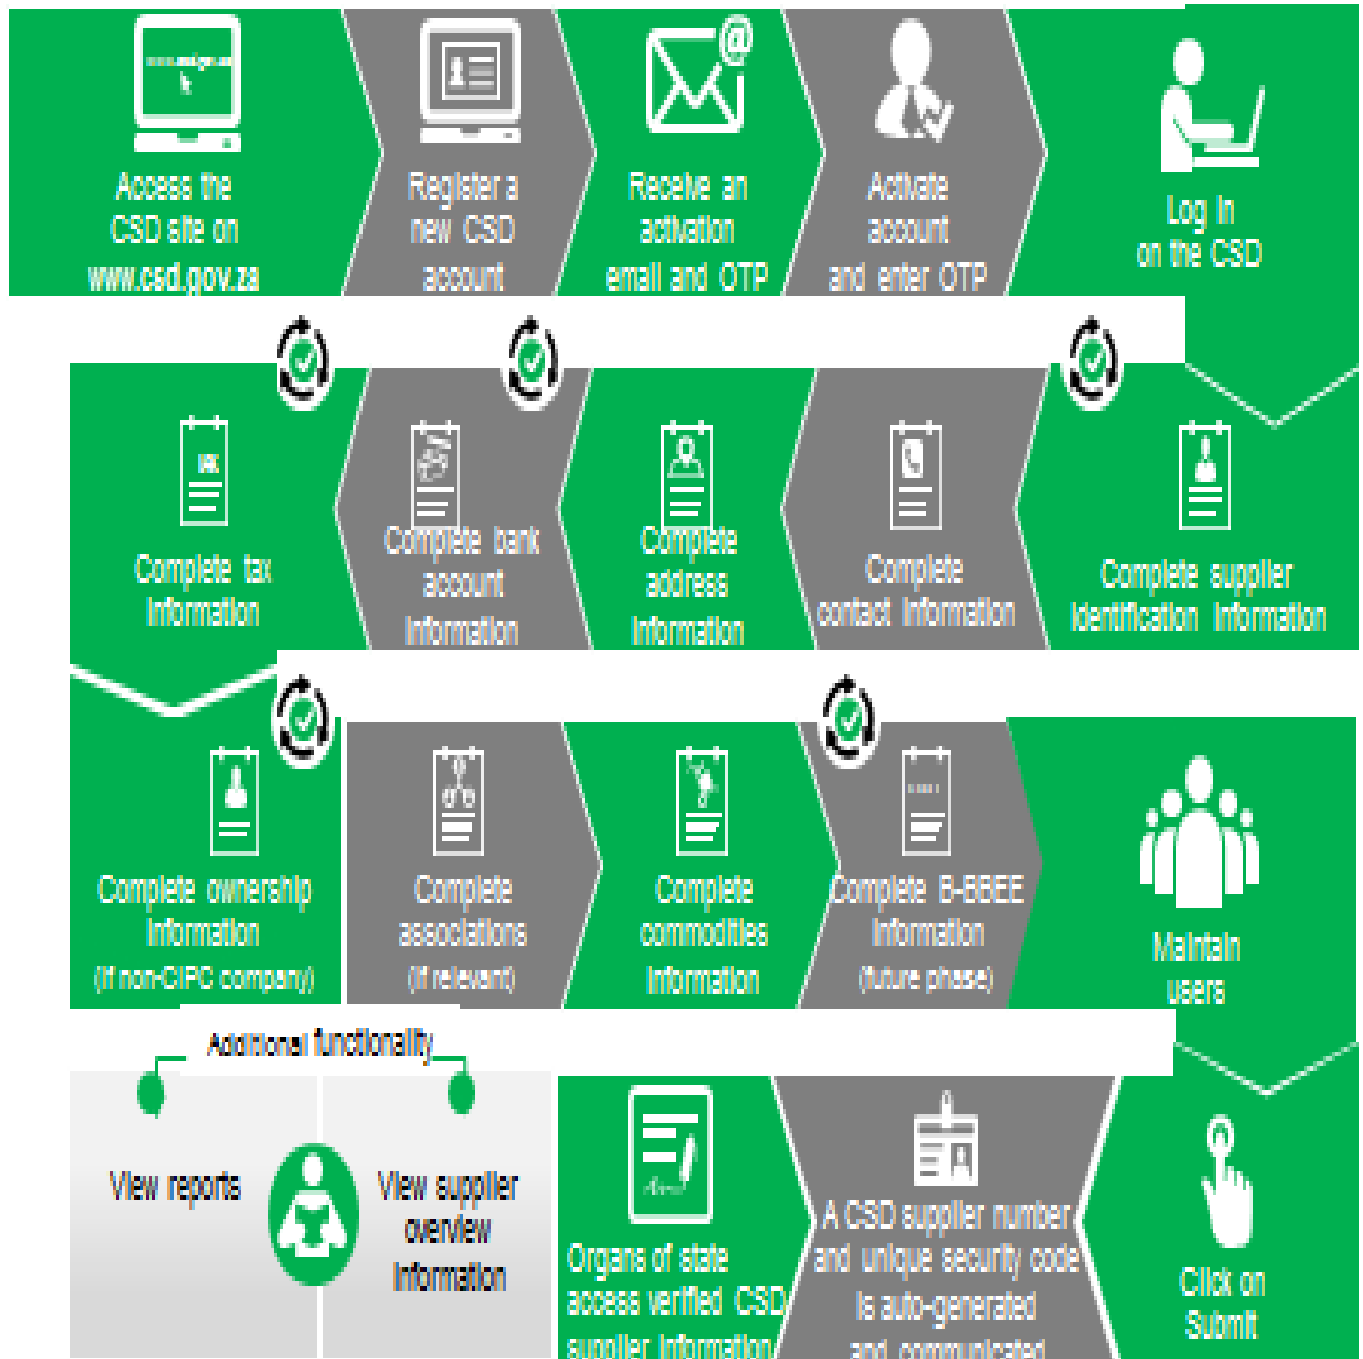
Access the CSD site on www.csd.gov.za

Register a new CSD account

Receive an activation email and OTP

Activate account and enter OTP

Log In on the CSD

Complete tax Information

Complete bank account Information

Complete address Information

Complete contact Information

Complete supplier Identification Information

Complete ownership Information (if non-CIPC company)

Complete associations (if relevant)

Complete commodities Information

Complete B-BBEE Information (future phase)

Maintain users

Additional functionality

View reports

View supplier overview Information

Organs of state access verified CSD supplier Information

A CSD supplier number and unique security code is auto-generated and communicated

Click on Submit